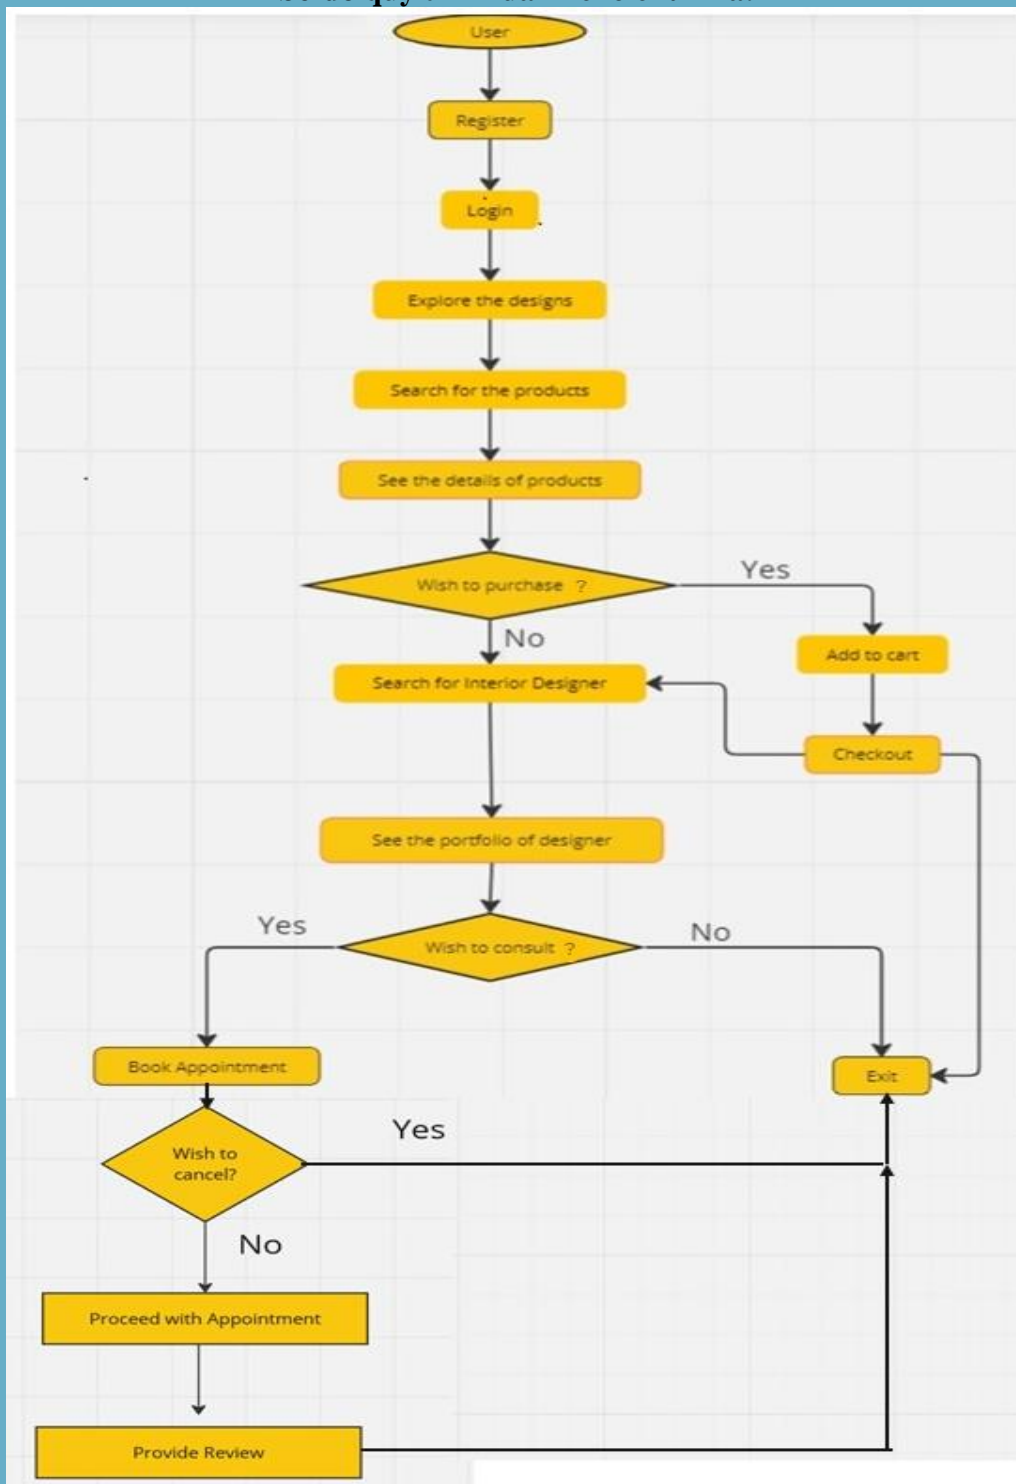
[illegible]

User

Register

Login

Explore the designs

Search for the products

See the details of products

Wish to purchase ?

Yes

No

Add to cart

Search for Interior Designer

Checkout

See the portfolio of designer

Yes

Wish to consult ?

No

Book Appointment

Exit

Yes

Wish to cancel?

No

Proceed with Appointment

Provide Review